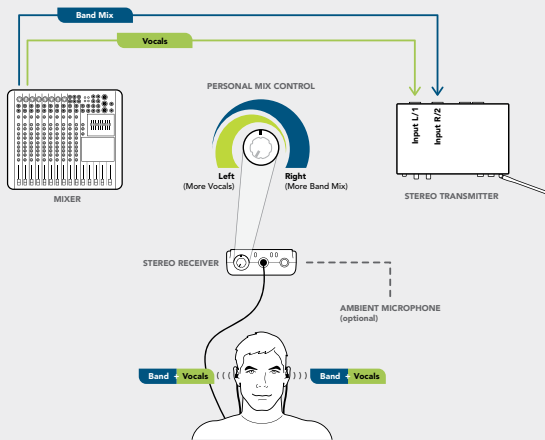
Band Mix

Vocals

PERSONAL MIX CONTROL

Left
(More Vocals)

Right
(More Band Mix)

MIXER

Input L/1

Input R/2

STEREO TRANSMITTER

STEREO RECEIVER

AMBIENT MICROPHONE
(optional)

Band Vocals

Band Vocals